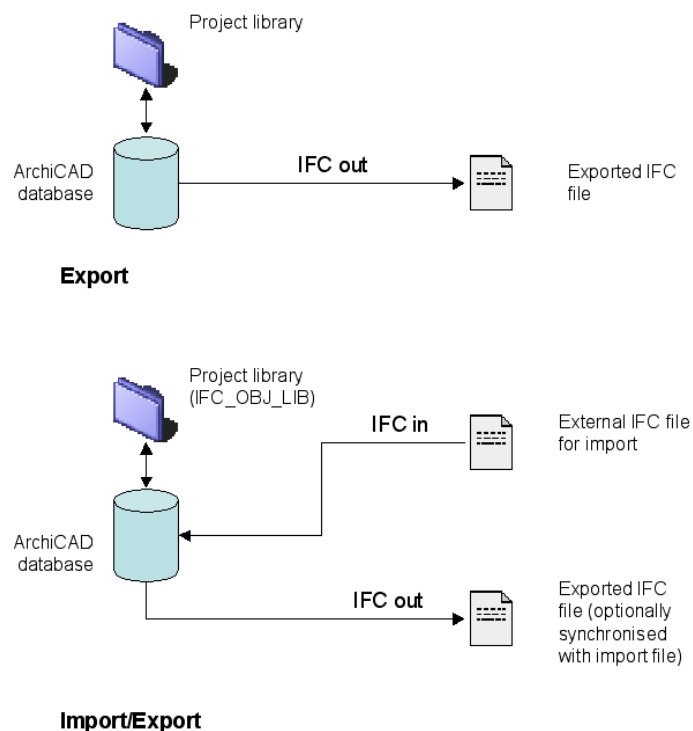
Project library

ArchiCAD database

IFC out

Exported IFC file

Export

Project library (IFC_OBJ_LIB)

IFC in

External IFC file for import

ArchiCAD database

IFC out

Exported IFC file (optionally synchronised with import file)

Import/Export